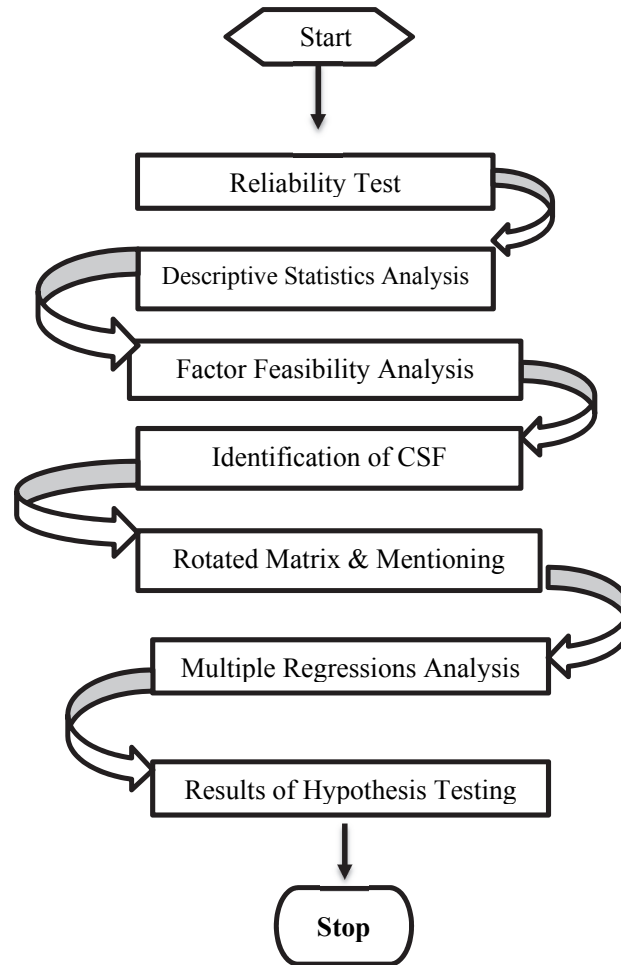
Start

Reliability Test

Descriptive Statistics Analysis

Factor Feasibility Analysis

Identification of CSF

Rotated Matrix & Mentioning

Multiple Regressions Analysis

Results of Hypothesis Testing

Stop